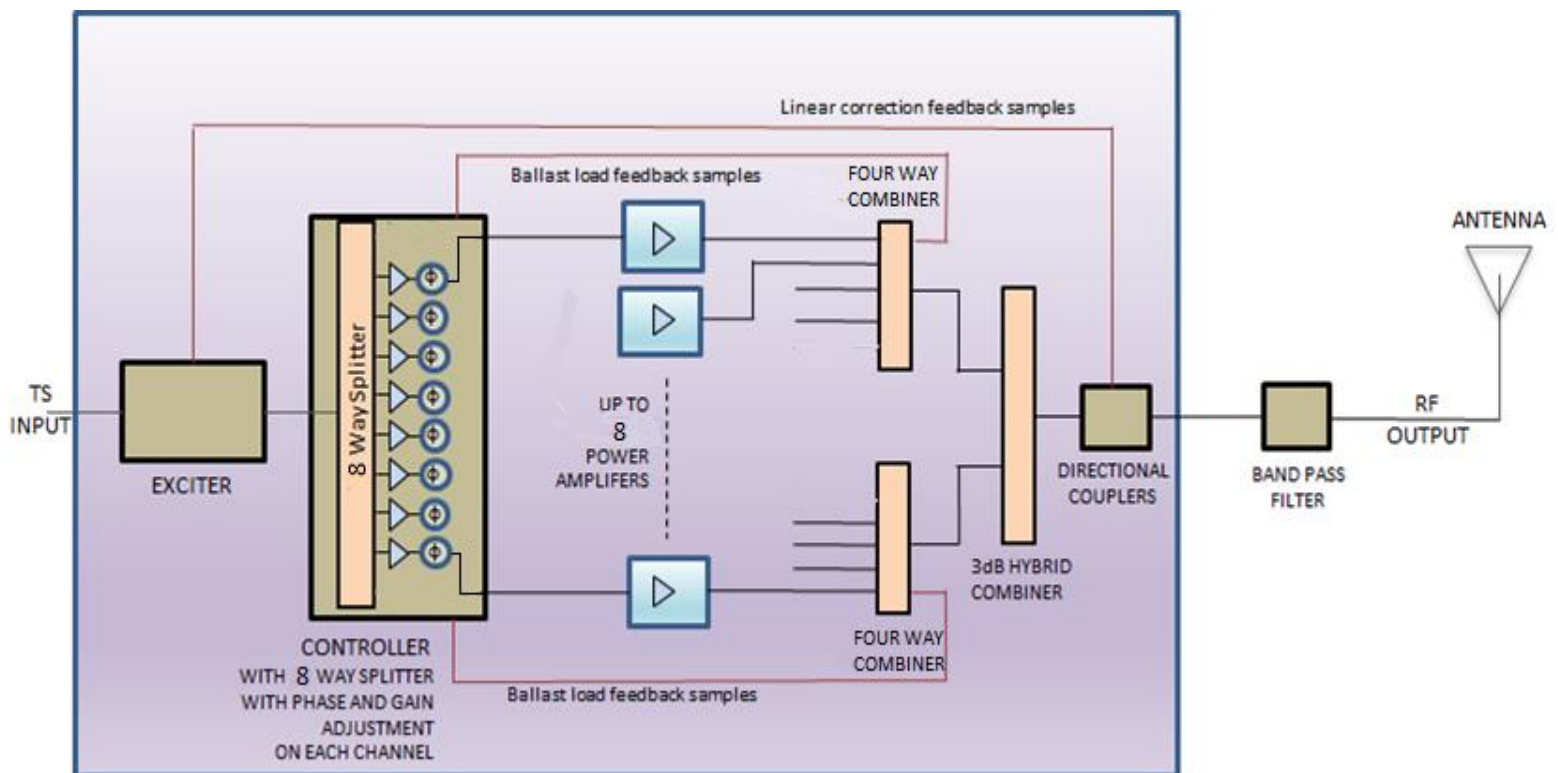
Linear correction feedback samples

Ballast load feedback samples

FOUR WAY COMBINER

ANTENNA

TS INPUT

EXCITER

8 WaySplitter

UP TO 8 POWER AMPLIFERS

DIRECTIONAL COUPLERS

RF OUTPUT

BAND PASS FILTER

3dB HYBRID COMBINER

FOUR WAY COMBINER

CONTROLLER WITH 8 WAY SPLITTER WITH PHASE AND GAIN ADJUSTMENT ON EACH CHANNEL

Ballast load feedback samples